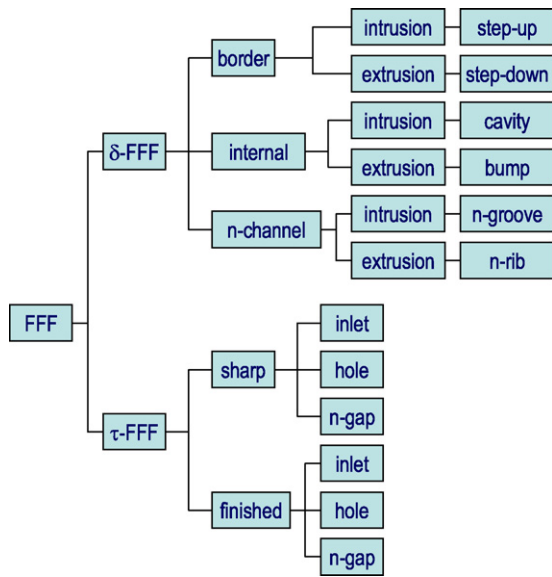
FFF

δ-FFF

border
intrusion
step-up
extrusion
step-down

internal
intrusion
cavity
extrusion
bump

n-channel
intrusion
n-groove
extrusion
n-rib

τ-FFF

sharp
inlet
hole
n-gap

finished
inlet
hole
n-gap